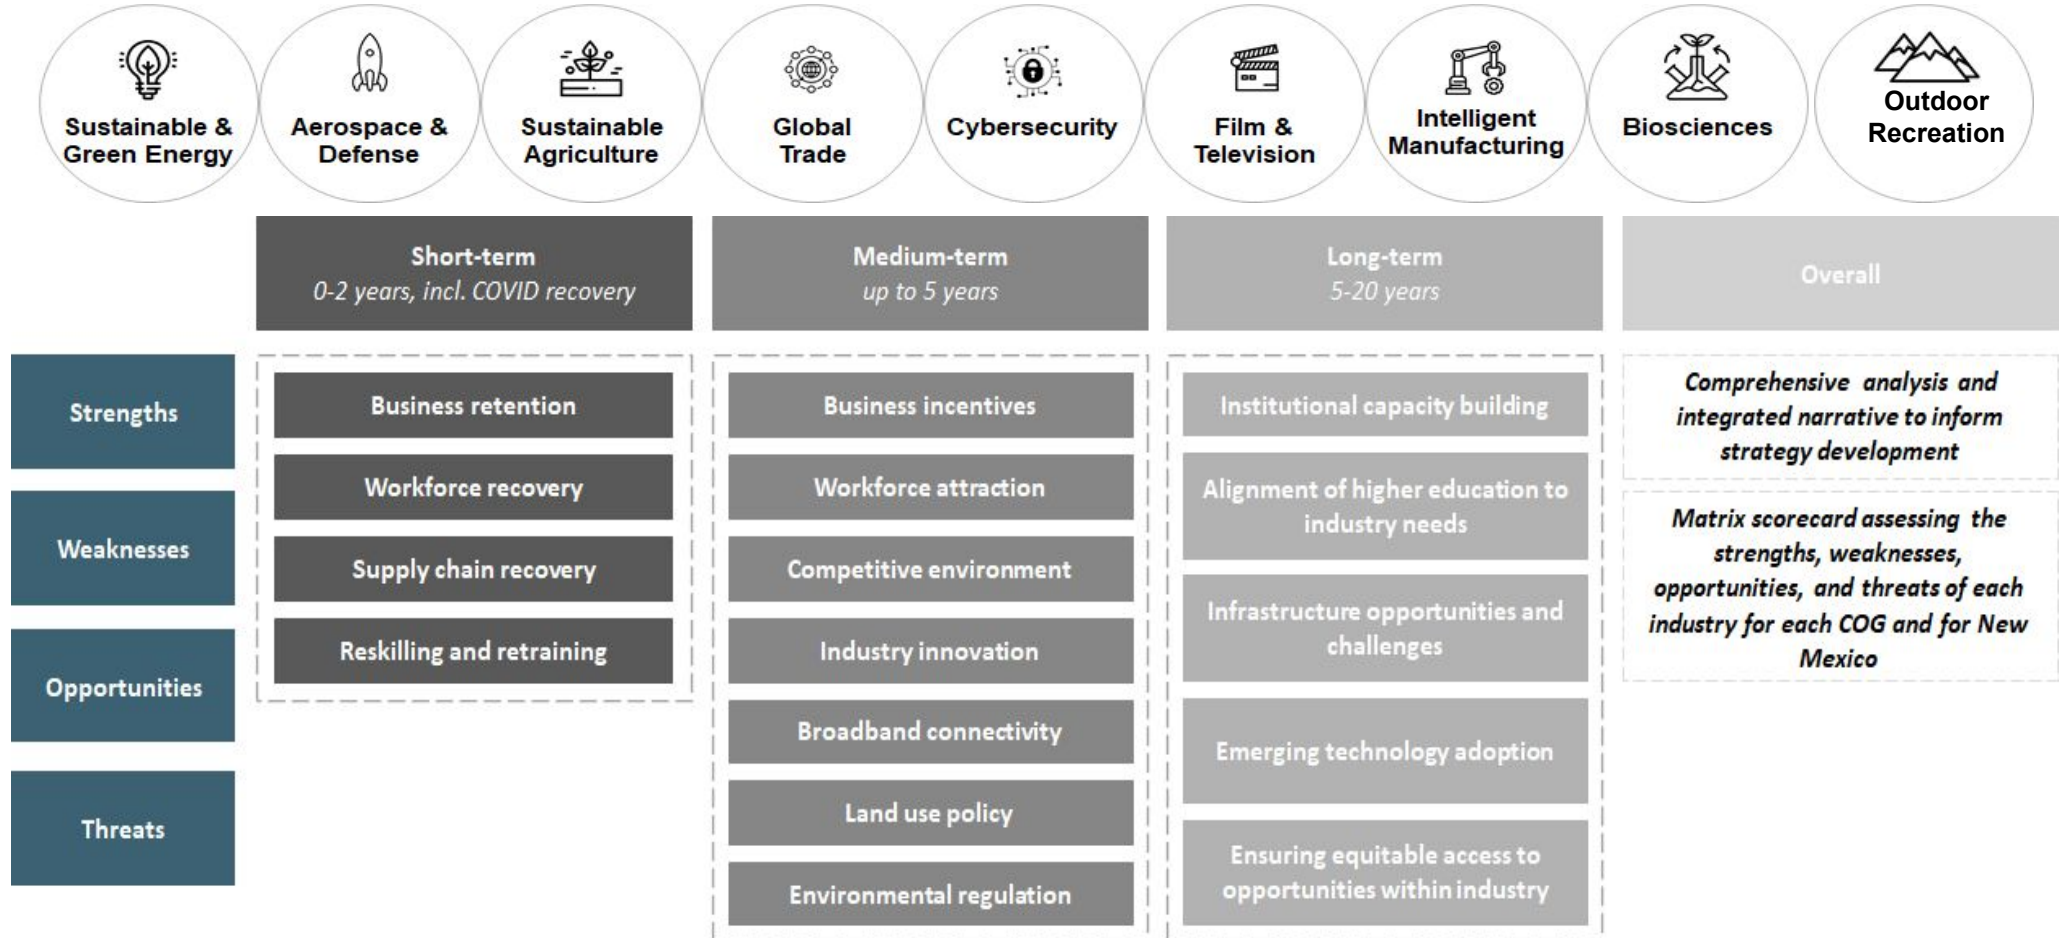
Sustainable & Green Energy

Aerospace & Defense

Sustainable Agriculture

Global Trade

Cybersecurity

Film & Television

Intelligent Manufacturing

Biosciences

Outdoor Recreation

Short-term
0-2 years, incl. COVID recovery

Medium-term
up to 5 years

Long-term
5-20 years

Overall

Strengths

Weaknesses

Opportunities

Threats

Business retention

Workforce recovery

Supply chain recovery

Reskilling and retraining

Business incentives

Workforce attraction

Competitive environment

Industry innovation

Broadband connectivity

Land use policy

Environmental regulation

Institutional capacity building

Alignment of higher education to industry needs

Infrastructure opportunities and challenges

Emerging technology adoption

Ensuring equitable access to opportunities within industry

Comprehensive analysis and integrated narrative to inform strategy development

Matrix scorecard assessing the strengths, weaknesses, opportunities, and threats of each industry for each COG and for New Mexico